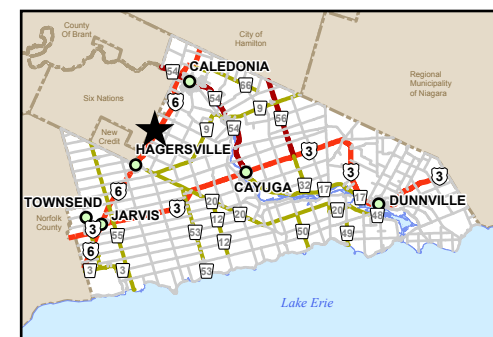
County Of Brant

City of Hamilton

CALEDONIA

54

66

Regional Municipality of Niagara

Six Nations

6

9

56

9

54

New Credit

HAGERSVILLE

3

3

6

CAYUGA

32

17

TOWNSEND

JARVIS

3

20

20

17

DUNNVILLE

3

Norfolk County

3

55

12

20

49

3

6

53

12

50

3

3

53

Lake Erie